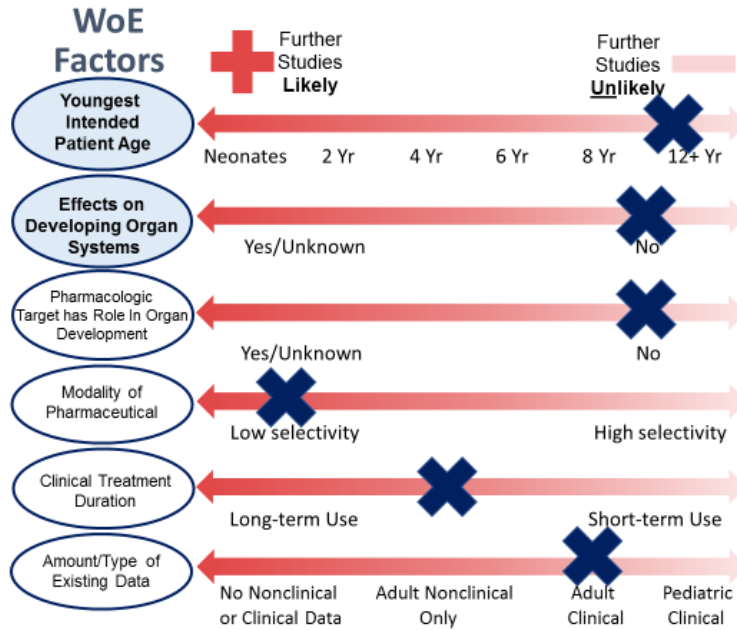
WoE Factors

Further Studies Likely

Further Studies Unlikely

Youngest Intended Patient Age

Neonates 2 Yr 4 Yr 6 Yr 8 Yr 12+ Yr

Effects on Developing Organ Systems

Yes/Unknown No

Pharmacologic Target has Role In Organ Development

Yes/Unknown No

Modality of Pharmaceutical

Low selectivity High selectivity

Clinical Treatment Duration

Long-term Use Short-term Use

Amount/Type of Existing Data

No Nonclinical or Clinical Data Adult Nonclinical Only Adult Clinical Pediatric Clinical